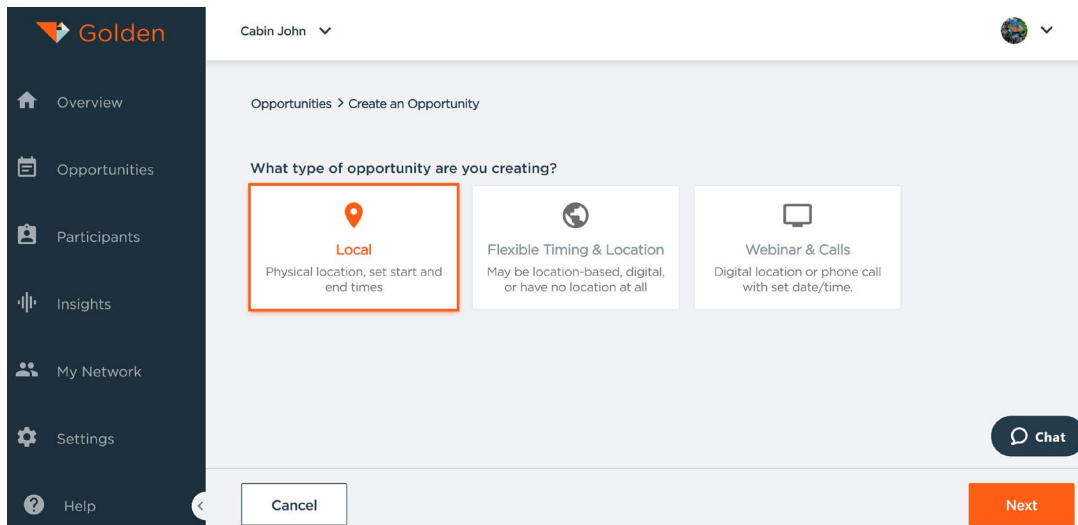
Golden

Overview

Opportunities

Participants

Insights

My Network

Settings

Help

Cabin John

Opportunities > Create an Opportunity

What type of opportunity are you creating?

Local
Physical location, set start and end times

Flexible Timing & Location
May be location-based, digital, or have no location at all

Webinar & Calls
Digital location or phone call with set date/time.

Chat

Cancel

Next